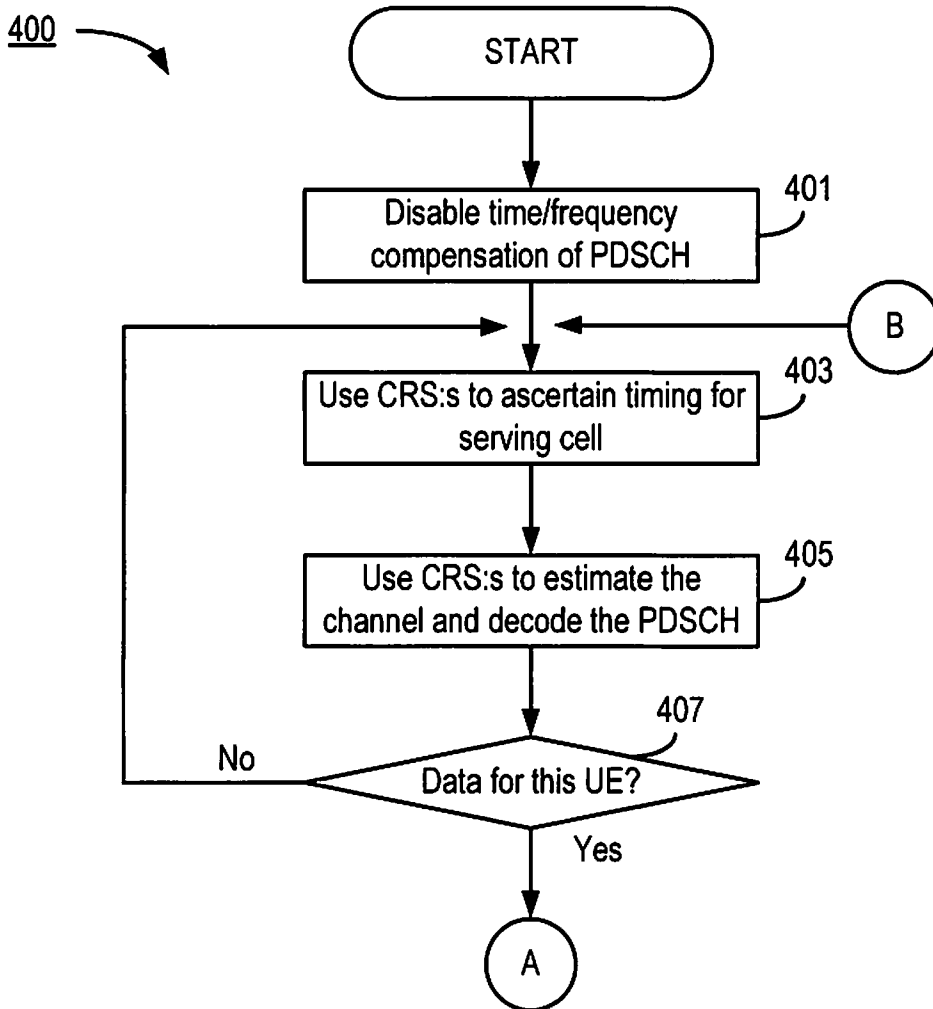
400

START

Disable time/frequency compensation of PDSCH

401

B

Use CRS:s to ascertain timing for serving cell

403

Use CRS:s to estimate the channel and decode the PDSCH

405

407

No

Data for this UE?

Yes

A